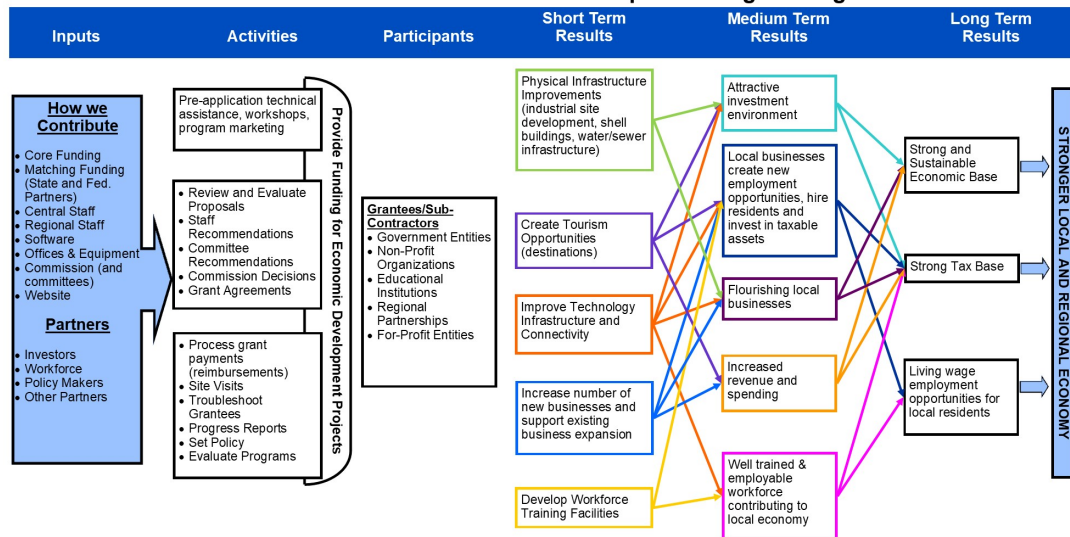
Inputs | Activities | Participants | Short Term Results | Medium Term Results | Long Term Results

How we Contribute

- Core Funding
- Matching Funding (State and Fed. Partners)
- Central Staff
- Regional Staff
- Software
- Offices & Equipment
- Commission (and committees)
- Website

Partners

- Investors
- Workforce
- Policy Makers
- Other Partners

Pre-application technical assistance, workshops, program marketing

- Review and Evaluate Proposals
- Staff Recommendations
- Committee Recommendations
- Commission Decisions
- Grant Agreements

- Process grant payments (reimbursements)
- Site Visits
- Troubleshoot Grantees
- Progress Reports
- Set Policy
- Evaluate Programs

Provide Funding for Economic Development Projects

Grantees/Sub-Contractors

- Government Entities
- Non-Profit Organizations
- Educational Institutions
- Regional Partnerships
- For-Profit Entities

Physical Infrastructure Improvements (industrial site development, shell buildings, water/sewer infrastructure)

Create Tourism Opportunities (destinations)

Improve Technology Infrastructure and Connectivity

Increase number of new businesses and support existing business expansion

Develop Workforce Training Facilities

Attractive investment environment

Local businesses create new employment opportunities, hire residents and invest in taxable assets

Flourishing local businesses

Increased revenue and spending

Well trained & employable workforce contributing to local economy

Strong and Sustainable Economic Base

Strong Tax Base

Living wage employment opportunities for local residents

STRONGER LOCAL AND REGIONAL ECONOMY